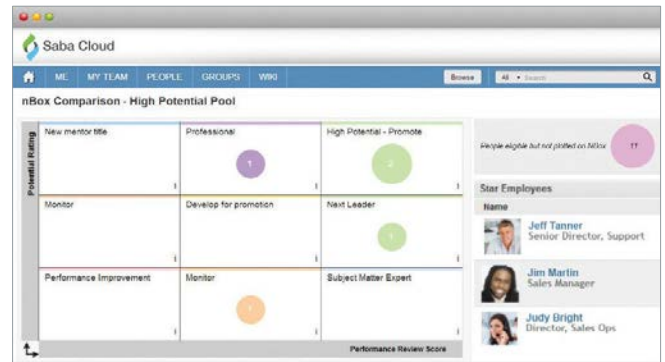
Saba Cloud

ME MY TEAM PEOPLE GROUPS WIKI

Browse All Search

nBox Comparison - High Potential Pool

Potential Rating

| New mentor title | Professional | High Potential - Promote |
|---|---|---|
| | 1 | 2 |
| Monitor | Develop for promotion | Next Leader |
| | | 1 |
| Performance Improvement | Monitor | Subject Matter Expert |
| | 1 | |

Performance Review Score

People eligible but not plotted on NBox 11

Star Employees

Name

Jeff Tanner
Senior Director, Support

Jim Martin
Sales Manager

Judy Bright
Director, Sales Ops